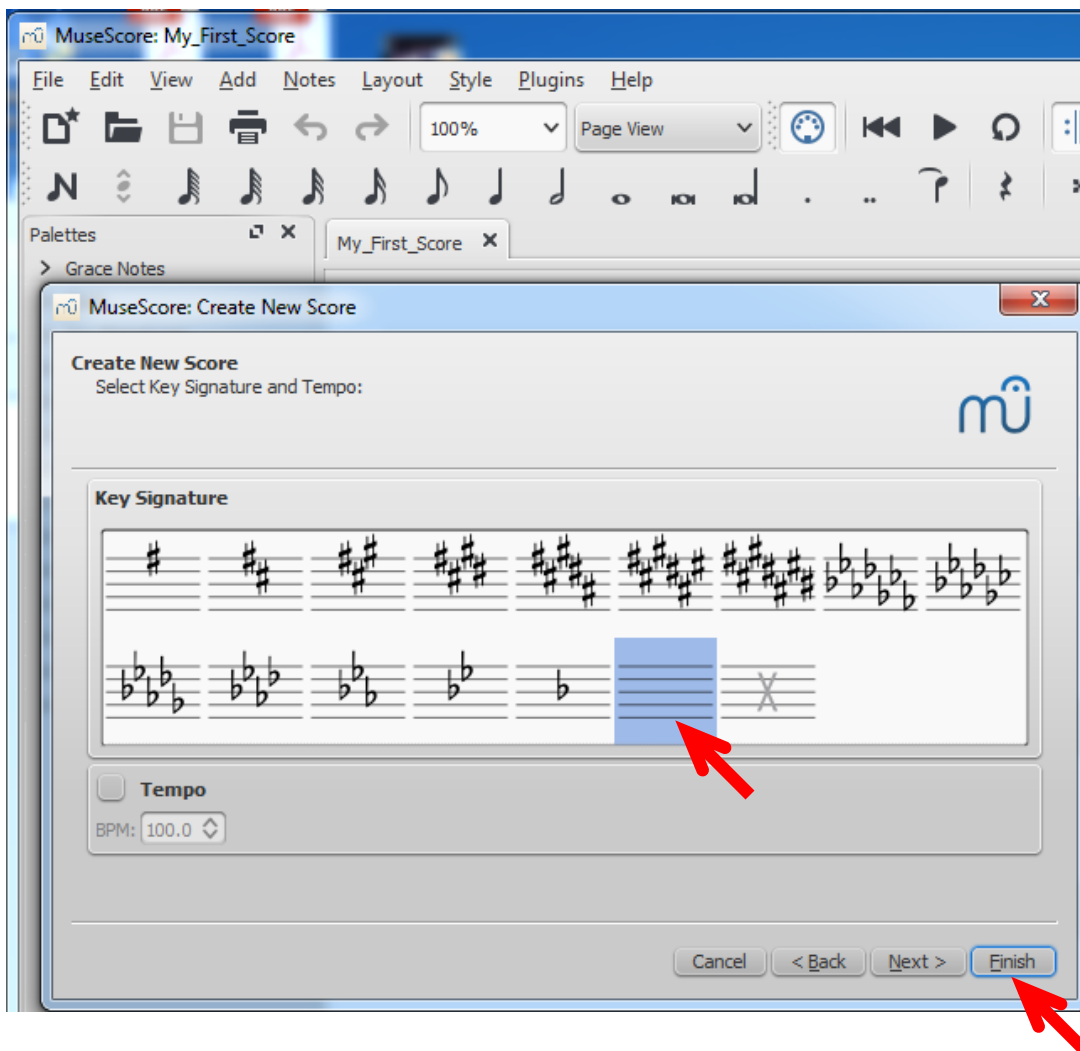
MuseScore: My_First_Score

File Edit View Add Notes Layout Style Plugins Help

100%
Page View

N

Palettes
Grace Notes

My_First_Score

MuseScore: Create New Score

Create New Score
Select Key Signature and Tempo:

Key Signature

Tempo
BPM: 100.0

Cancel < Back Next > Finish